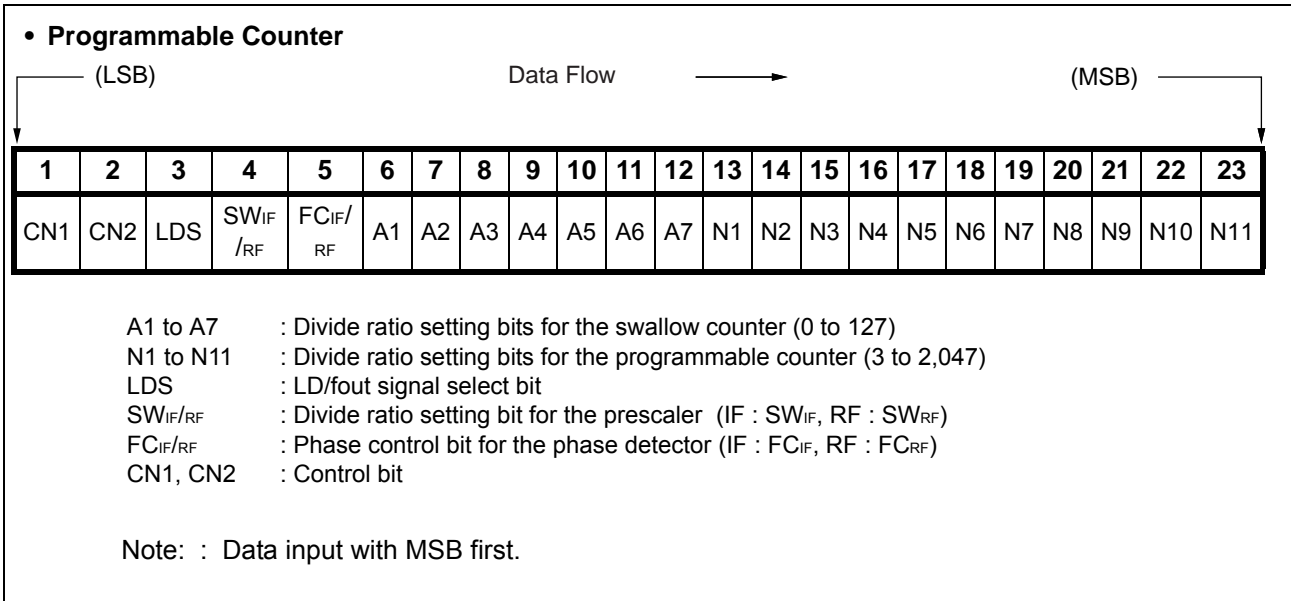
• **Programmable Counter**

(LSB) Data Flow (MSB)

| 1 | 2 | 3 | 4 | 5 | 6 | 7 | 8 | 9 | 10 | 11 | 12 | 13 | 14 | 15 | 16 | 17 | 18 | 19 | 20 | 21 | 22 | 23 |
|---|---|---|---|---|---|---|---|---|---|---|---|---|---|---|---|---|---|---|---|---|---|---|
| CN1 | CN2 | LDS | $SW_{IF}/_{RF}$ | $FC_{IF}/_{RF}$ | A1 | A2 | A3 | A4 | A5 | A6 | A7 | N1 | N2 | N3 | N4 | N5 | N6 | N7 | N8 | N9 | N10 | N11 |

A1 to A7 : Divide ratio setting bits for the swallow counter (0 to 127)
N1 to N11 : Divide ratio setting bits for the programmable counter (3 to 2,047)
LDS : LD/fout signal select bit
$SW_{IF/RF}$ : Divide ratio setting bit for the prescaler (IF : $SW_{IF}$, RF : $SW_{RF}$)
$FC_{IF/RF}$ : Phase control bit for the phase detector (IF : $FC_{IF}$, RF : $FC_{RF}$)
CN1, CN2 : Control bit

Note: : Data input with MSB first.